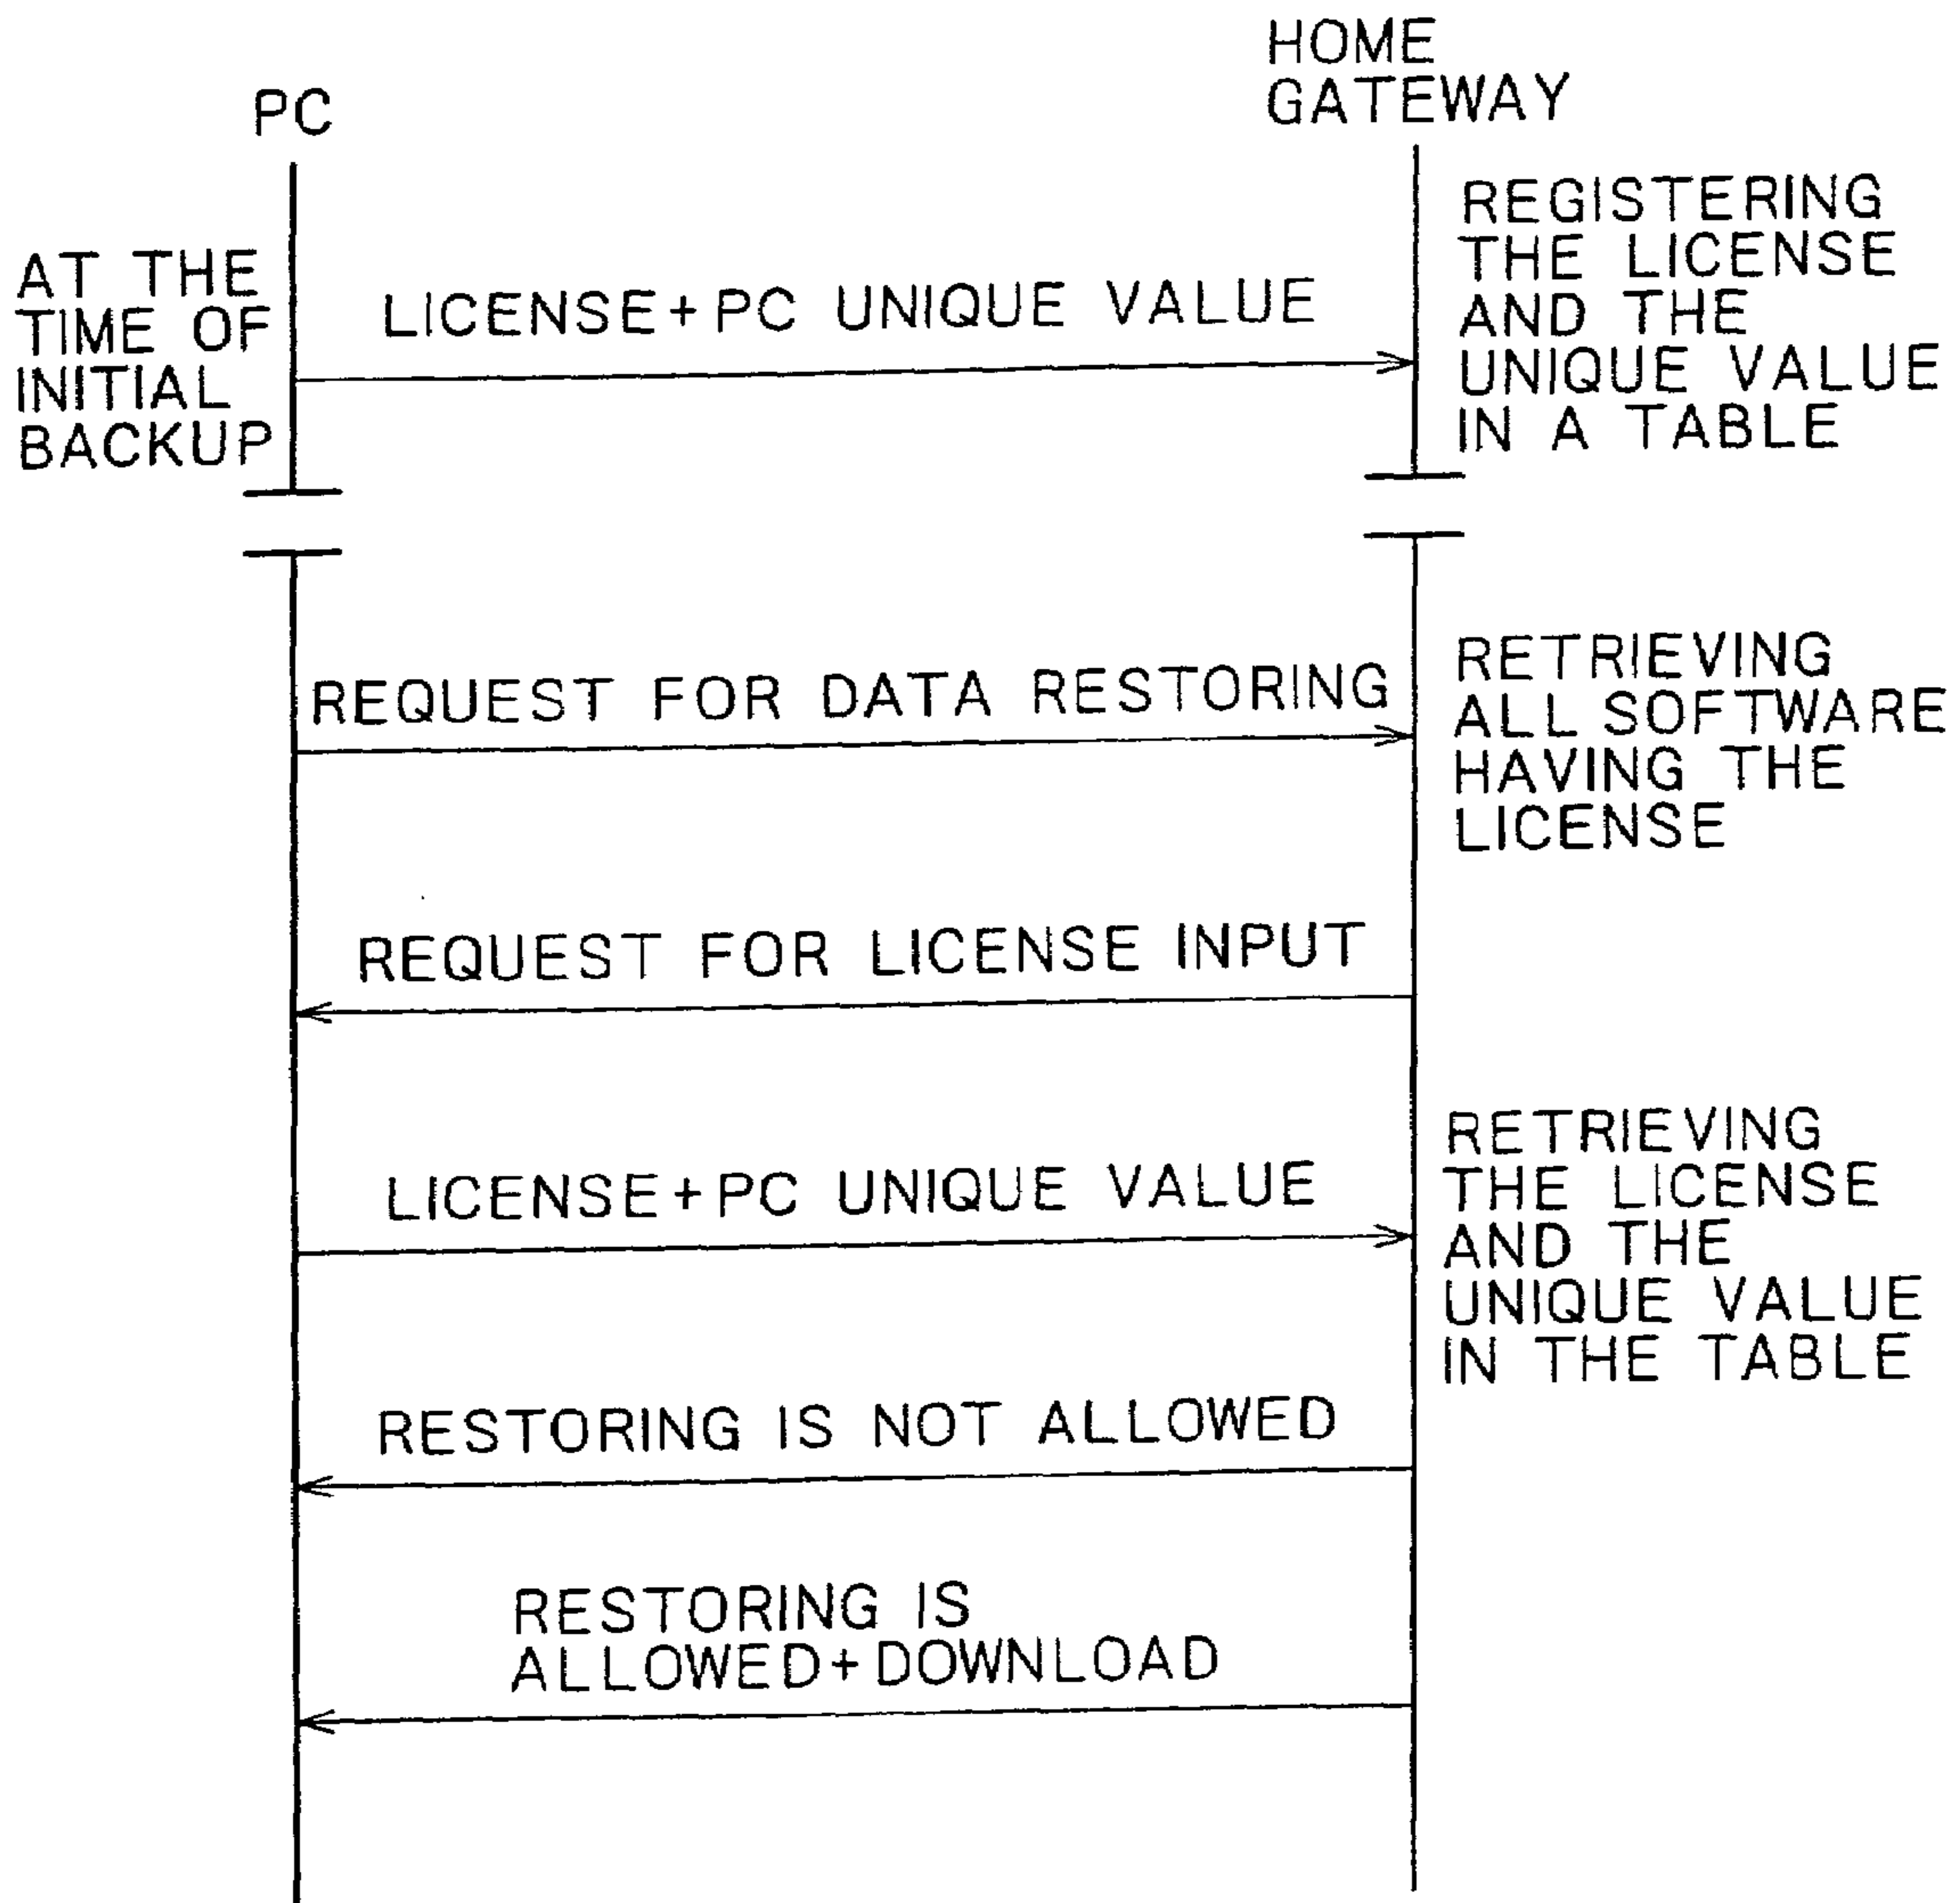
PC

HOME GATEWAY

AT THE TIME OF INITIAL BACKUP

LICENSE+PC UNIQUE VALUE

REGISTERING THE LICENSE AND THE UNIQUE VALUE IN A TABLE

REQUEST FOR DATA RESTORING

RETRIEVING ALL SOFTWARE HAVING THE LICENSE

REQUEST FOR LICENSE INPUT

LICENSE+PC UNIQUE VALUE

RETRIEVING THE LICENSE AND THE UNIQUE VALUE IN THE TABLE

RESTORING IS NOT ALLOWED

RESTORING IS ALLOWED+DOWNLOAD